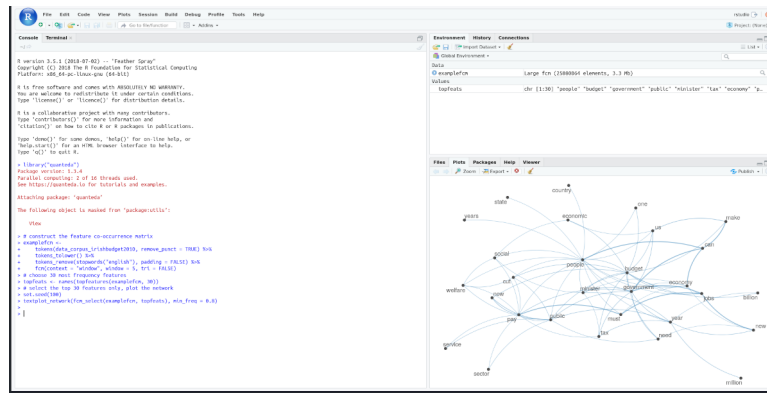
File Edit Code View Plots Session Build Debug Profile Tools Help

Go to file/function Addins

Console Terminal

R version 3.5.1 (2018-07-02) -- "Feather Spray"
Copyright (C) 2018 The R Foundation for Statistical Computing
Platform: x86_64-pc-linux-gnu (64-bit)

R is free software and comes with ABSOLUTELY NO WARRANTY.
You are welcome to redistribute it under certain conditions.
Type 'license()' or 'licence()' for distribution details.

R is a collaborative project with many contributors.
Type 'contributors()' for more information and
'citation()' on how to cite R or R packages in publications.

Type 'demo()' for some demos, 'help()' for on-line help, or
'help.start()' for an HTML browser interface to help.
Type 'q()' to quit R.

> library("quanteda")
Package version: 1.3.4
Parallel computing: 2 of 16 threads used.
See https://quanteda.io for tutorials and examples.

Attaching package: 'quanteda'

The following object is masked from 'package:utils':

View

> # construct the feature co-occurrence matrix
> examplefcm <-
+ tokens(data_corpus_irishbudget2010, remove_punct = TRUE) %>%
+ tokens_tolower() %>%
+ tokens_remove(stopwords("english"), padding = FALSE) %>%
+ fcm(context = "window", window = 5, tri = FALSE)
> # choose 30 most frequency features
> topfeats <- names(topfeatures(examplefcm, 30))
> # select the top 30 features only, plot the network
> set.seed(100)
> textplot_network(fcm_select(examplefcm, topfeats), min_freq = 0.8)
>

Environment History Connections
Import Dataset
Global Environment
Data
examplefcm Large fcm (25080064 elements, 3.3 Mb)
Values
topfeats chr [1:30] "people" "budget" "government" "public" "minister" "tax" "economy" "p...

Files Plots Packages Help Viewer
Zoom Export Publish

country
state
one
years
economic
make
us
can
social
people
budget
economy
cut
minister
government
welfare
care
jobs
billion
pay
public
year
tax
must
now
need
service
sector
million